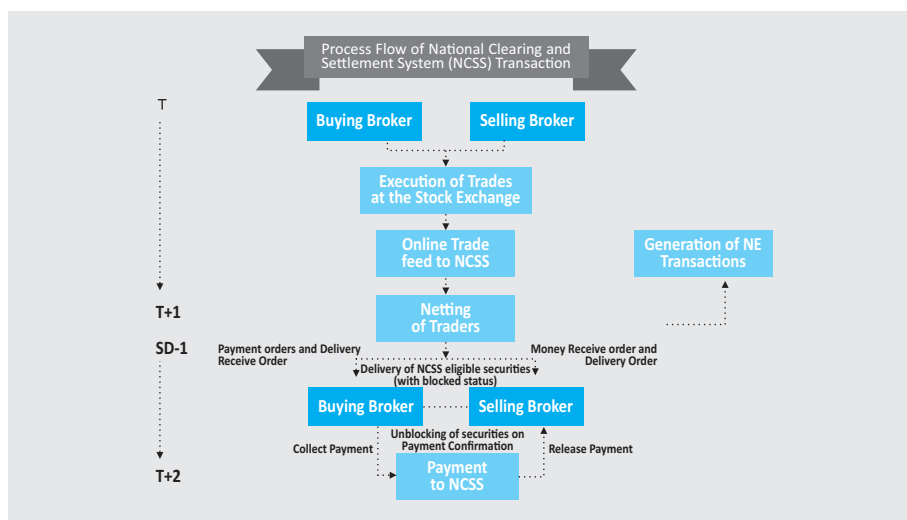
Process Flow of National Clearing and Settlement System (NCSS) Transaction

T

Buying Broker

Selling Broker

Execution of Trades at the Stock Exchange

Online Trade feed to NCSS

Generation of NE Transactions

T+1

Netting of Traders

SD-1

Payment orders and Delivery Receive Order

Money Receive order and Delivery Order

Delivery of NCSS eligible securities (with blocked status)

Buying Broker

Selling Broker

Collect Payment

Unblocking of securities on Payment Confirmation

Release Payment

T+2

Payment to NCSS